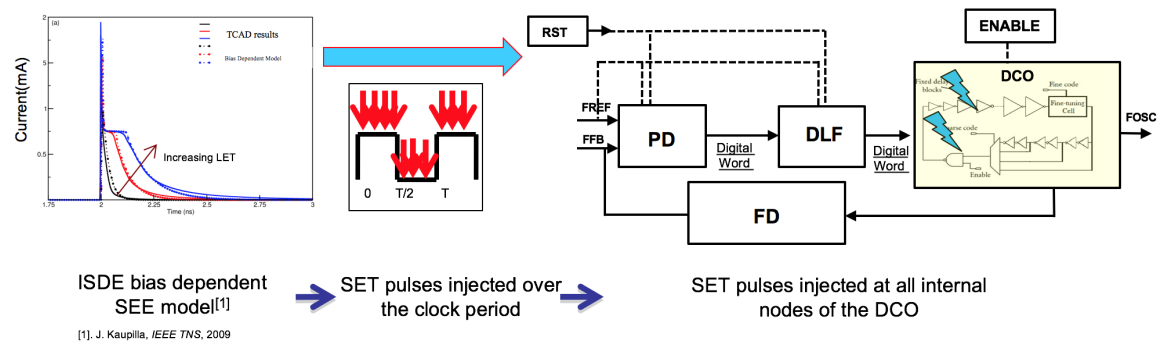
(a)

TCAD results

Bias Dependent Model

Current(mA)

2

1.5

1

0.5

Increasing LET

1.75 2 2.25 2.5 2.75 3

Time (ns)

0 T/2 T

RST

ENABLE

DCO

Fixed delay blocks

Fine code

Fine-tuning Cell

Coarse code

Enable

FREF

FFB

PD

Digital Word

DLF

Digital Word

FOSC

FD

ISDE bias dependent SEE model$^{[1]}$

SET pulses injected over the clock period

SET pulses injected at all internal nodes of the DCO

[1]. J. Kaupilla, *IEEE TNS*, 2009